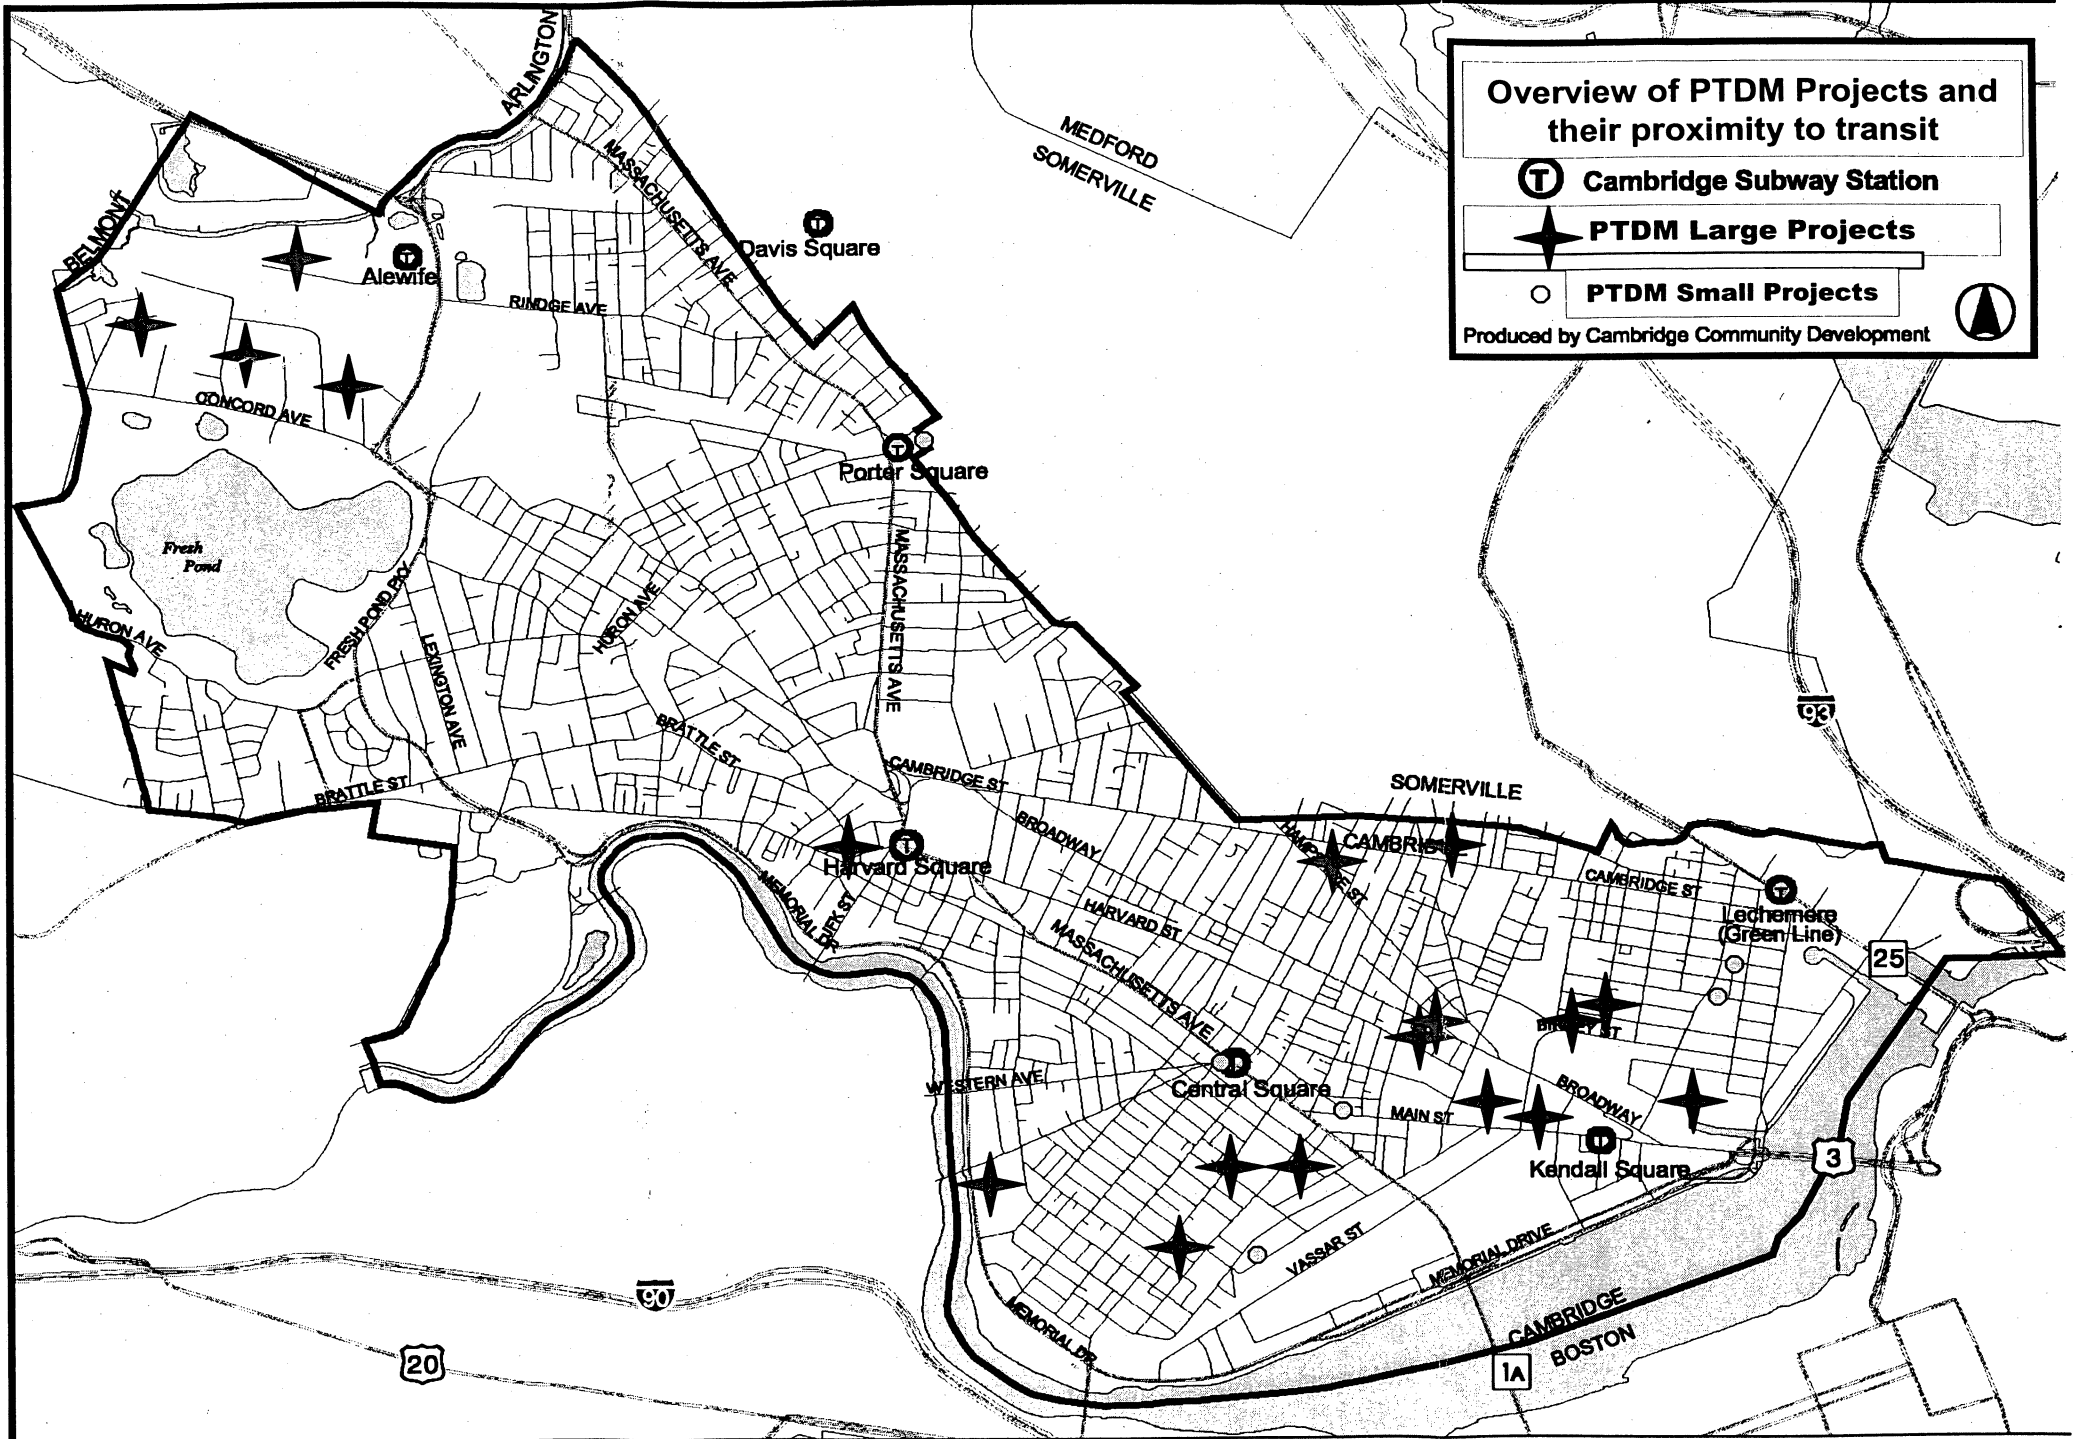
Overview of PTDM Projects and their proximity to transit

Cambridge Subway Station

PTDM Large Projects

PTDM Small Projects

Produced by Cambridge Community Development

ARLINGTON

BELMONT

MEDFORD

SOMERVILLE

Davis Square

Alewife

MASSACHUSETTS AVE

RINDGE AVE

CONCORD AVE

Porter Square

Fresh Pond

HURON AVE

FRESH POND PKY

LEXINGTON AVE

HURON AVE

MASSACHUSETTS AVE

BRATTLE ST

BRATTLE ST

CAMBRIDGE ST

SOMERVILLE

CAMBRIDGE

93

Harvard Square

BROADWAY

HAMPSHIRE ST

CAMBRIDGE ST

Lechemere (Green Line)

25

MEMORIAL DR

JFK ST

HARVARD ST

MASSACHUSETTS AVE

BINNEY ST

WESTERN AVE

Central Square

MAIN ST

BROADWAY

Kendall Square

3

VASSAR ST

MEMORIAL DRIVE

90

MEMORIAL DR

CAMBRIDGE

BOSTON

20

1A